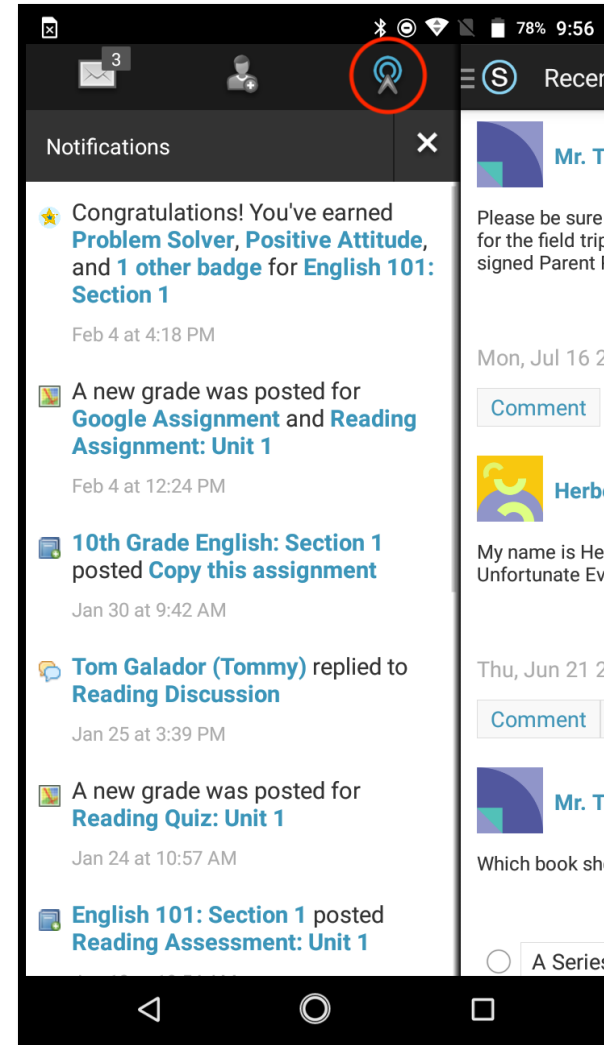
78% 9:56

3

Notifications

Recer

Congratulations! You've earned Problem Solver, Positive Attitude, and 1 other badge for English 101: Section 1

Feb 4 at 4:18 PM

A new grade was posted for Google Assignment and Reading Assignment: Unit 1

Feb 4 at 12:24 PM

10th Grade English: Section 1 posted Copy this assignment

Jan 30 at 9:42 AM

Tom Galador (Tommy) replied to Reading Discussion

Jan 25 at 3:39 PM

A new grade was posted for Reading Quiz: Unit 1

Jan 24 at 10:57 AM

English 101: Section 1 posted Reading Assessment: Unit 1

Mr. T

Please be sure for the field trip signed Parent

Mon, Jul 16 2

Comment

Herb

My name is He Unfortunate Ev

Thu, Jun 21 2

Comment

Mr. T

Which book sh

A Series